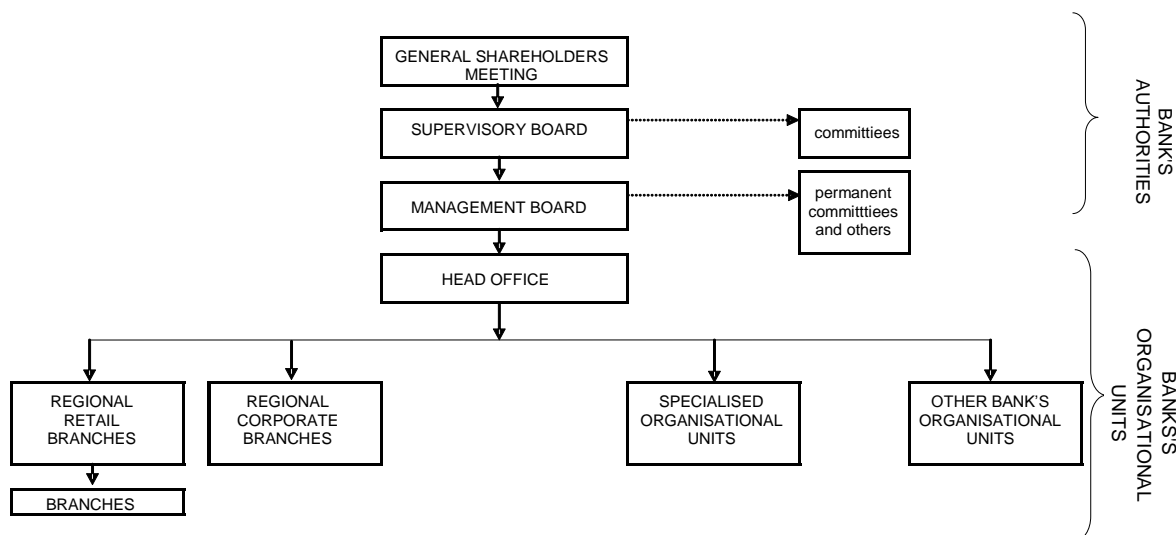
GENERAL SHAREHOLDERS MEETING

SUPERVISORY BOARD

committiees

MANAGEMENT BOARD

permanent committtiees and others

BANK'S AUTHORITIES

HEAD OFFICE

REGIONAL RETAIL BRANCHES

BRANCHES

REGIONAL CORPORATE BRANCHES

SPECIALISED ORGANISATIONAL UNITS

OTHER BANK'S ORGANISATIONAL UNITS

BANK'S ORGANISATIONAL UNITS